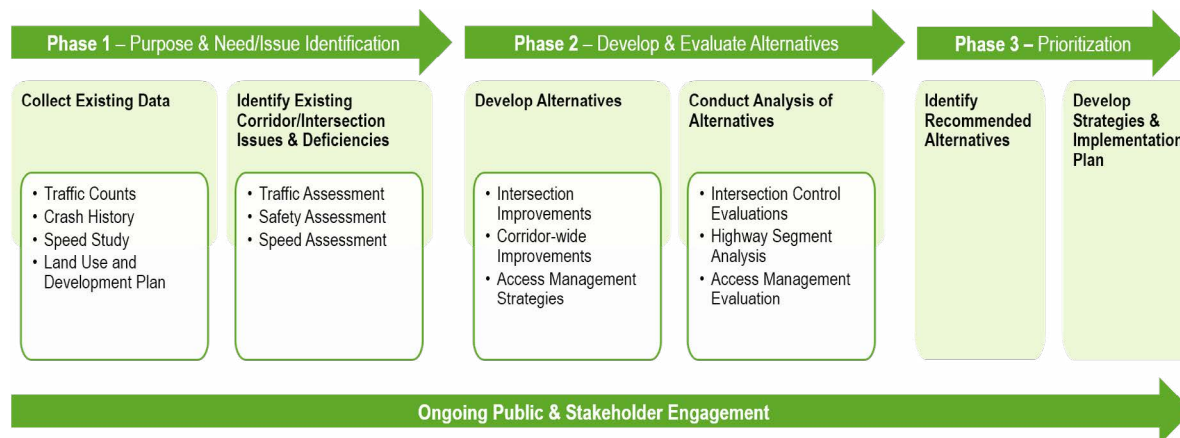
Phase 1 – Purpose & Need/Issue Identification

Collect Existing Data

- Traffic Counts
- Crash History
- Speed Study
- Land Use and Development Plan

Identify Existing Corridor/Intersection Issues & Deficiencies

- Traffic Assessment
- Safety Assessment
- Speed Assessment

Phase 2 – Develop & Evaluate Alternatives

Develop Alternatives

- Intersection Improvements
- Corridor-wide Improvements
- Access Management Strategies

Conduct Analysis of Alternatives

- Intersection Control Evaluations
- Highway Segment Analysis
- Access Management Evaluation

Phase 3 – Prioritization

Identify Recommended Alternatives

Develop Strategies & Implementation Plan

Ongoing Public & Stakeholder Engagement